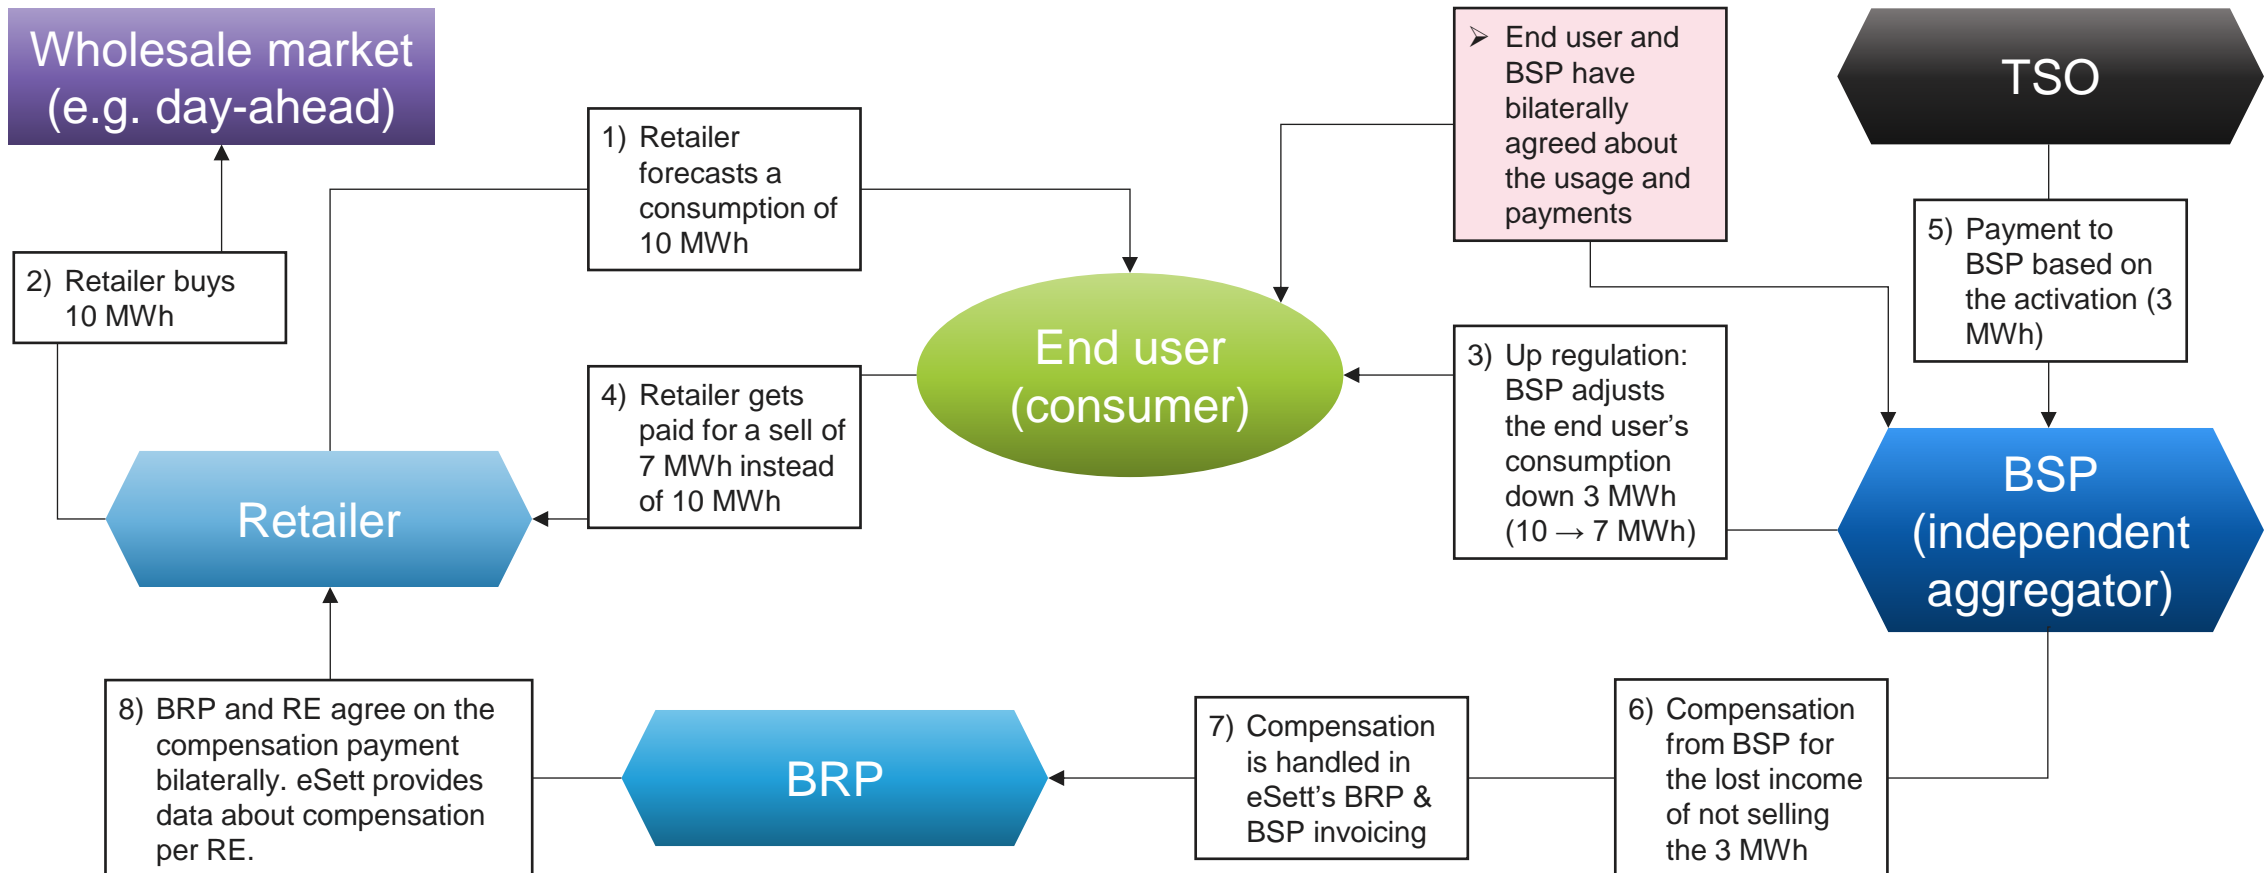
Wholesale market (e.g. day-ahead)

1) Retailer forecasts a consumption of 10 MWh

➢ End user and BSP have bilaterally agreed about the usage and payments

TSO

2) Retailer buys 10 MWh

5) Payment to BSP based on the activation (3 MWh)

End user (consumer)

4) Retailer gets paid for a sell of 7 MWh instead of 10 MWh

3) Up regulation: BSP adjusts the end user's consumption down 3 MWh (10 → 7 MWh)

Retailer

BSP (independent aggregator)

8) BRP and RE agree on the compensation payment bilaterally. eSett provides data about compensation per RE.

BRP

7) Compensation is handled in eSett's BRP & BSP invoicing

6) Compensation from BSP for the lost income of not selling the 3 MWh